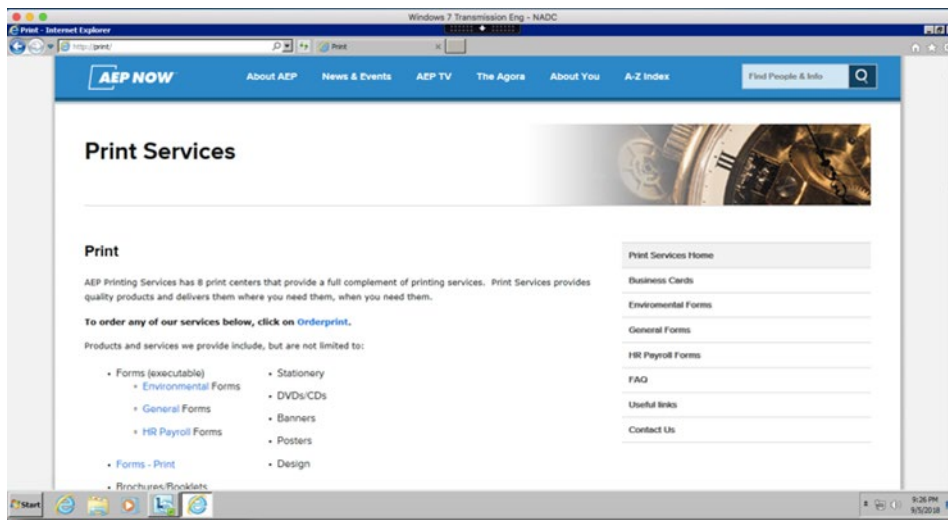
Windows 7 Transmission Eng - NADC

Print - Internet Explorer

http://print/

Print

AEP NOW

About AEP

News & Events

AEP TV

The Agora

About You

A-Z Index

Find People & Info

Print Services

Print

AEP Printing Services has 8 print centers that provide a full complement of printing services. Print Services provides quality products and delivers them where you need them, when you need them.

To order any of our services below, click on Orderprint.

Products and services we provide include, but are not limited to:

- Forms (executable)
  - Environmental Forms
  - General Forms
  - HR Payroll Forms
- Forms - Print
- Brochures/Booklets

- Stationery
- DVDs/CDs
- Banners
- Posters
- Design

Print Services Home

Business Cards

Enviromental Forms

General Forms

HR Payroll Forms

FAQ

Useful links

Contact Us

Start

9:26 PM
9/5/2018